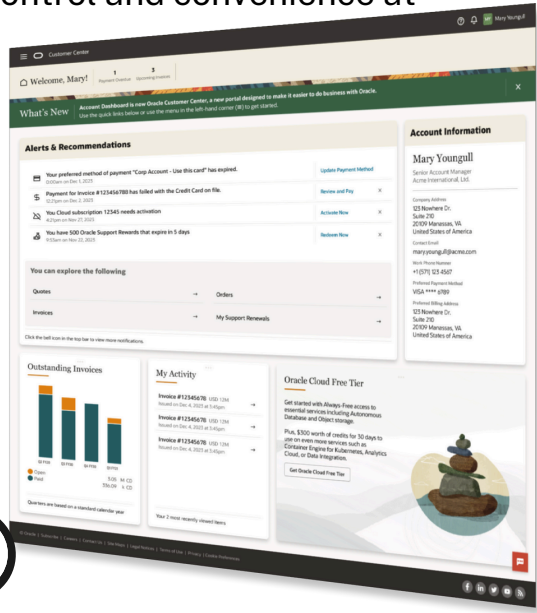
control and convenience at

Customer Center

MY Mary Youngull

Welcome, Mary!

1 Payment Overdue

3 Upcoming Invoices

What's New

Account Dashboard is now Oracle Customer Center, a new portal designed to make it easier to do business with Oracle. Use the quick links below or use the menu in the left hand corner to get started.

Alerts & Recommendations

Your preferred method of payment "Corp Account - Use this card" has expired.
Update Payment Method

Payment for Invoice #123456780 has failed with the Credit Card on file.
Review and Pay

You Cloud subscription 12345 needs activation
Activate Now

You have 500 Oracle Support Rewards that expire in 5 days
Redeem Now

You can explore the following

Quotes

Orders

Invoices

My Support Renewals

Click the bell icon in the top bar to view more notifications.

Account Information

Mary Youngull

Senior Account Manager
Acme International, Ltd.

Company Address
125 Nowhere Dr.
Suite 210
20109 Manassas, VA
United States of America

Contact Email
maryyoungull@acme.com

Work Phone Number
+1 (571) 123 4567

Preferred Payment Method
VISA **** 9789

Preferred Billing Address
125 Nowhere Dr.
Suite 210
20109 Manassas, VA
United States of America

Outstanding Invoices

Open
Paid

Quarters are based on a standard calendar year.

My Activity

Invoice #12345678 USD 12M
Issued on Dec 4, 2023 at 5:40pm

Invoice #12345678 USD 12M
Issued on Dec 4, 2023 at 5:40pm

Invoice #12345678 USD 12M
Issued on Dec 4, 2023 at 5:40pm

Your 3 most recently viewed items

Oracle Cloud Free Tier

Get started with Always-Free access to essential services including Autonomous Database and Object storage.

Plus, $300 worth of credits for 30 days to use on even more services such as Container Engine for Kubernetes, Analytics Cloud, or Data Integration.

Get Oracle Cloud Free Tier